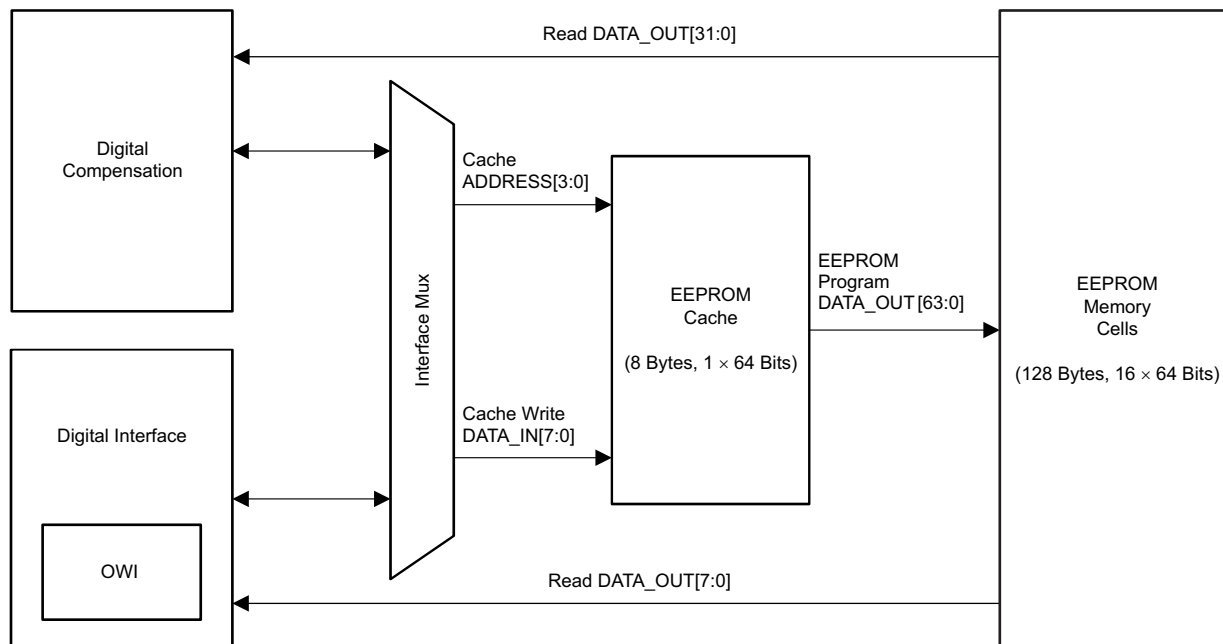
Read DATA_OUT[31:0]

Digital Compensation

Interface Mux

Cache ADDRESS[3:0]

EEPROM Cache

(8 Bytes, $1 \times 64$ Bits)

EEPROM Program DATA_OUT [63:0]

EEPROM Memory Cells

(128 Bytes, $16 \times 64$ Bits)

Cache Write DATA_IN[7:0]

Digital Interface

OWI

Read DATA_OUT[7:0]